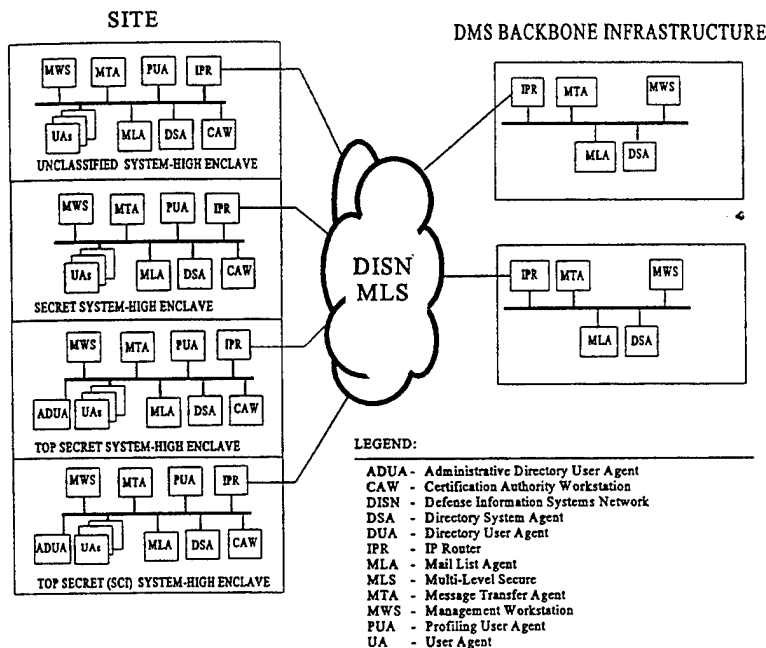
SITE

MWS MTA PUA IPR

UAs MLA DSA CAW

UNCLASSIFIED SYSTEM-HIGH ENCLAVE

MWS MTA PUA IPR

UAs MLA DSA CAW

SECRET SYSTEM-HIGH ENCLAVE

MWS MTA PUA IPR

ADUA UAs MLA DSA CAW

TOP SECRET SYSTEM-HIGH ENCLAVE

MWS MTA PUA IPR

ADUA UAs MLA DSA CAW

TOP SECRET (SCI) SYSTEM-HIGH ENCLAVE

DISN MLS

DMS BACKBONE INFRASTRUCTURE

IPR MTA MWS

MLA DSA

IPR MTA MWS

MLA DSA

LEGEND:

ADUA - Administrative Directory User Agent
CAW - Certification Authority Workstation
DISN - Defense Information Systems Network
DSA - Directory System Agent
DUA - Directory User Agent
IPR - IP Router
MLA - Mail List Agent
MLS - Multi-Level Secure
MTA - Message Transfer Agent
MWS - Management Workstation
PUA - Profiling User Agent
UA - User Agent